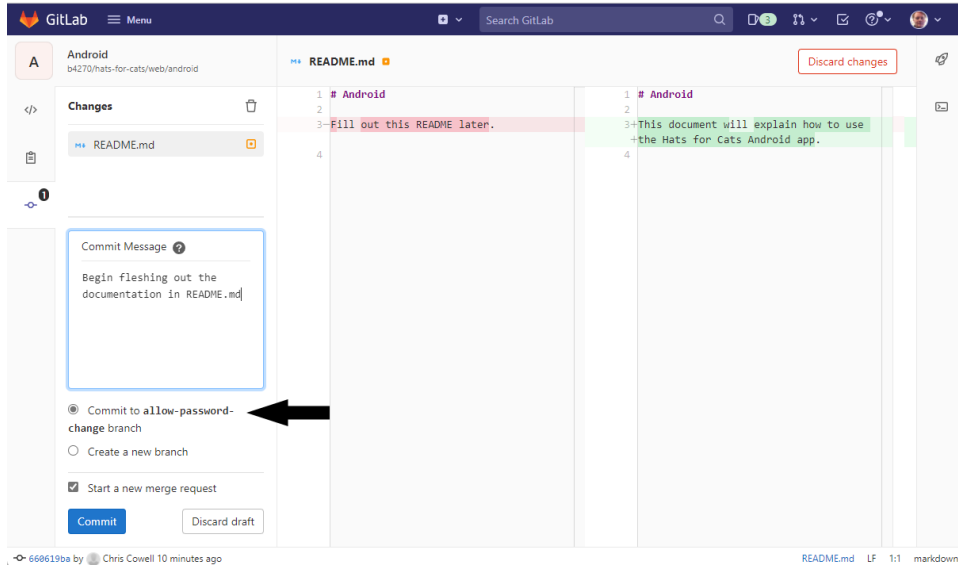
GitLab Menu

Search GitLab

3

A

Android
b4270/hats-for-cats/web/android

README.md

Discard changes

Changes

README.md

1

| | |
|---|---|
| 1 # Android | 1 # Android |
| 2 | 2 |
| 3 - Fill out this README later. | 3 + This document will explain how to use + the Hats for Cats Android app. |
| 4 | 4 |

Commit Message

Begin fleshing out the documentation in README.md

Commit to allow-password-change branch

Create a new branch

Start a new merge request

Commit

Discard draft

660619ba by Chris Cowell 10 minutes ago

README.md LF 1:1 markdown